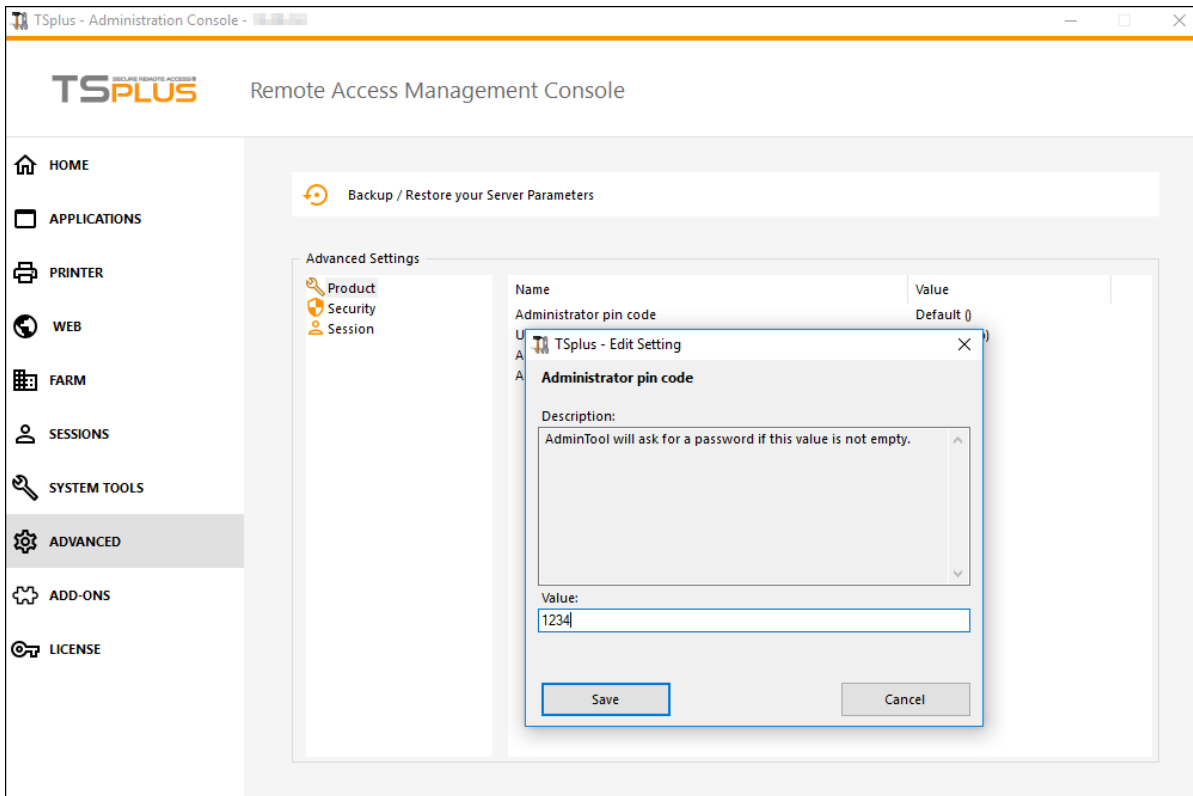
TSplus - Administration Console - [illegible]

TSPLUS SECURE REMOTE ACCESS

Remote Access Management Console

HOME
APPLICATIONS
PRINTER
WEB
FARM
SESSIONS
SYSTEM TOOLS
ADVANCED
ADD-ONS
LICENSE

Backup / Restore your Server Parameters

Advanced Settings

Product
Security
Session

| Name | Value |
|---|---|
| Administrator pin code | Default () |
| U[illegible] | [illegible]) |
| A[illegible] | |
| A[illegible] | |

TSplus - Edit Setting

Administrator pin code

Description:

AdminTool will ask for a password if this value is not empty.

Value:

1234

Save

Cancel